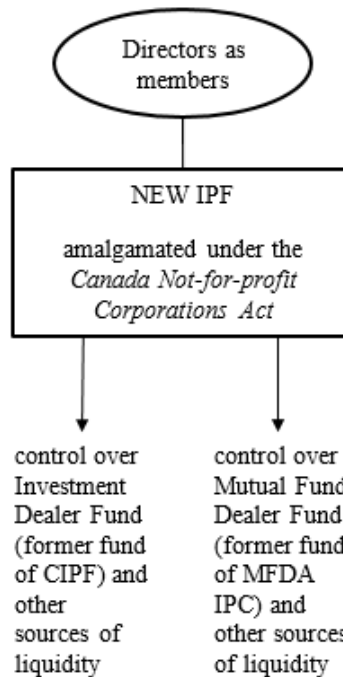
Directors as members

NEW IPF

amalgamated under the *Canada Not-for-profit Corporations Act*

control over Investment Dealer Fund (former fund of CIPF) and other sources of liquidity

control over Mutual Fund Dealer Fund (former fund of MFDA IPC) and other sources of liquidity